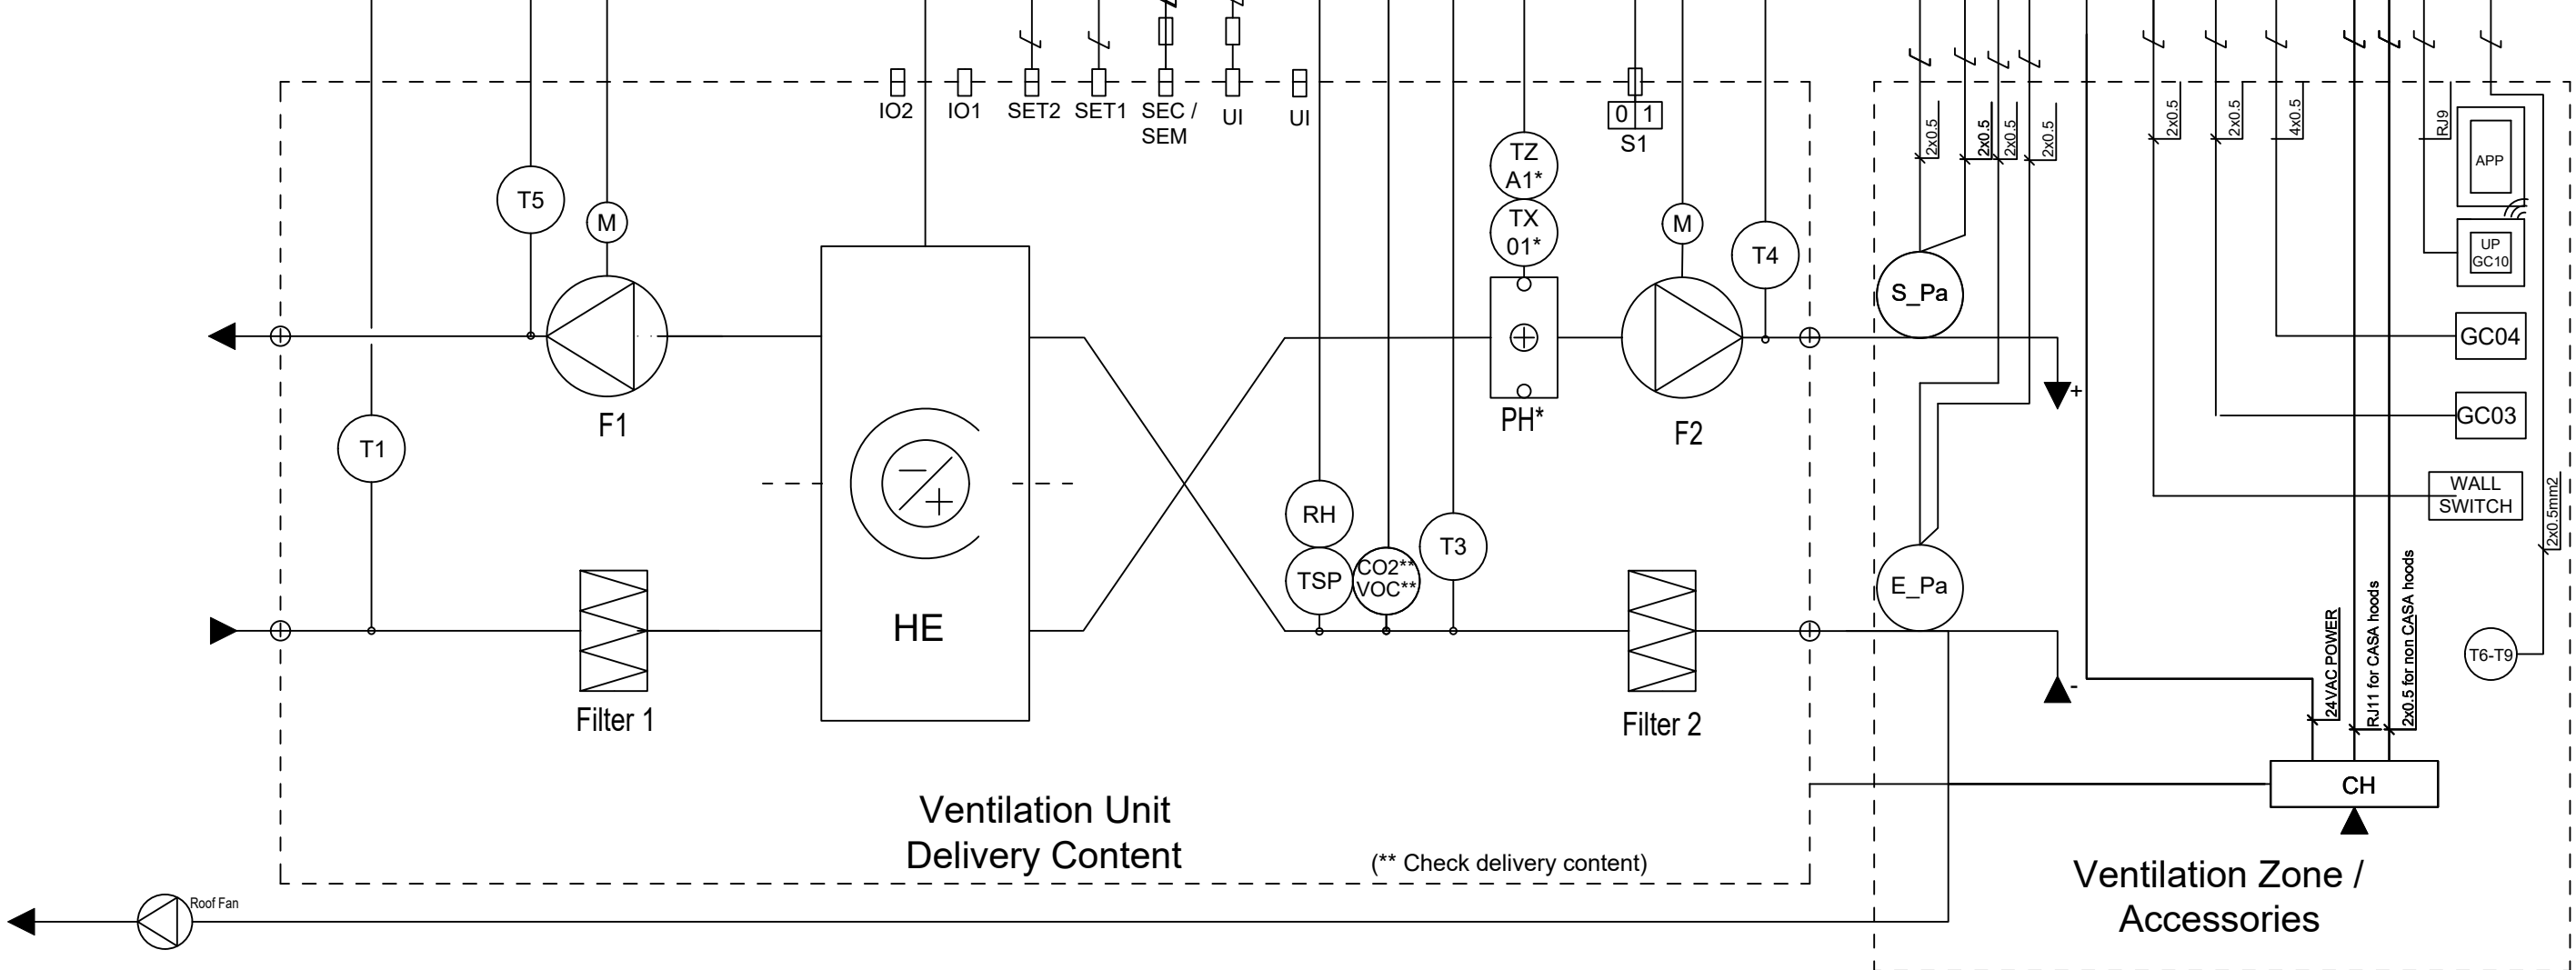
IO2 IO1 SET2 SET1 SEC / SEM UI UI

0 1
S1

T5
M
F1
T1

HE

Filter 1

RH
TSP
CO2**
VOC**
T3

TZ A1*
TX 01*
PH*

M
F2
T4

Filter 2

Ventilation Unit
Delivery Content

(** Check delivery content)

Roof Fan

2x0.5
2x0.5
2x0.5
2x0.5
2x0.5
2x0.5
4x0.5
RJ9

APP
UP GC10
S_Pa
GC04
GC03
WALL SWITCH
2x0.5mm2
E_Pa
T6-T9
+
-
24VAC POWER
RJ11 for CASA hoods
2x0.5 for non CASA hoods
CH

Ventilation Zone /
Accessories